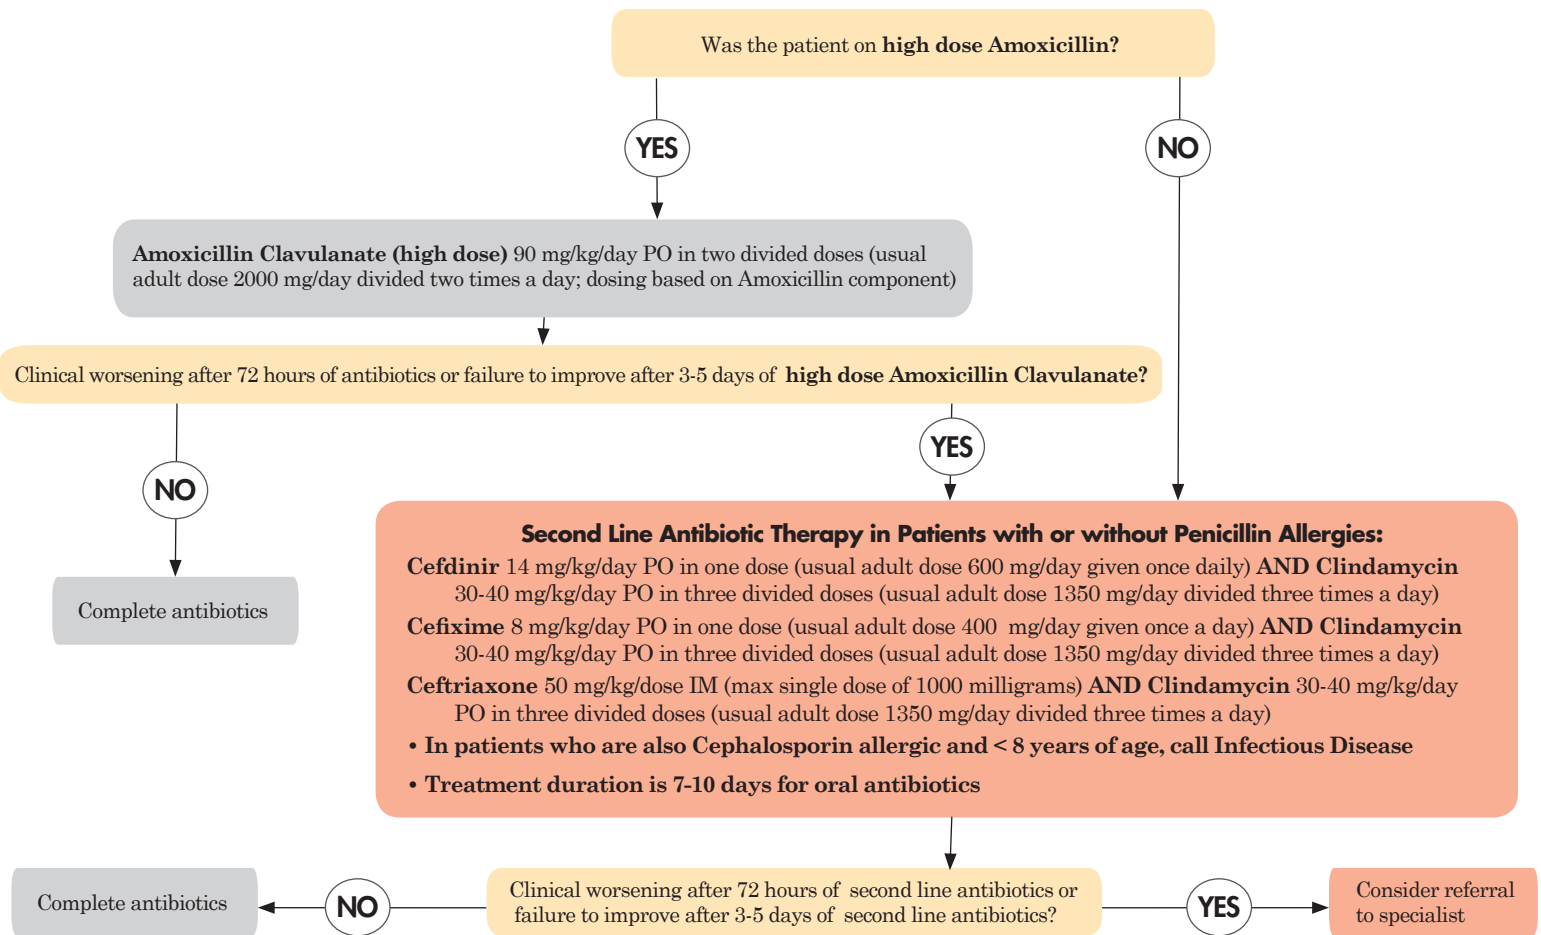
Was the patient on **high dose Amoxicillin?**

YES

NO

**Amoxicillin Clavulanate (high dose)** 90 mg/kg/day PO in two divided doses (usual adult dose 2000 mg/day divided two times a day; dosing based on Amoxicillin component)

Clinical worsening after 72 hours of antibiotics or failure to improve after 3-5 days of **high dose Amoxicillin Clavulanate?**

NO

YES

Complete antibiotics

**Second Line Antibiotic Therapy in Patients with or without Penicillin Allergies:**

**Cefdinir** 14 mg/kg/day PO in one dose (usual adult dose 600 mg/day given once daily) **AND Clindamycin** 30-40 mg/kg/day PO in three divided doses (usual adult dose 1350 mg/day divided three times a day)

**Cefixime** 8 mg/kg/day PO in one dose (usual adult dose 400 mg/day given once a day) **AND Clindamycin** 30-40 mg/kg/day PO in three divided doses (usual adult dose 1350 mg/day divided three times a day)

**Ceftriaxone** 50 mg/kg/dose IM (max single dose of 1000 milligrams) **AND Clindamycin** 30-40 mg/kg/day PO in three divided doses (usual adult dose 1350 mg/day divided three times a day)

• **In patients who are also Cephalosporin allergic and < 8 years of age, call Infectious Disease**

• **Treatment duration is 7-10 days for oral antibiotics**

Complete antibiotics

NO

Clinical worsening after 72 hours of second line antibiotics or failure to improve after 3-5 days of second line antibiotics?

YES

Consider referral to specialist